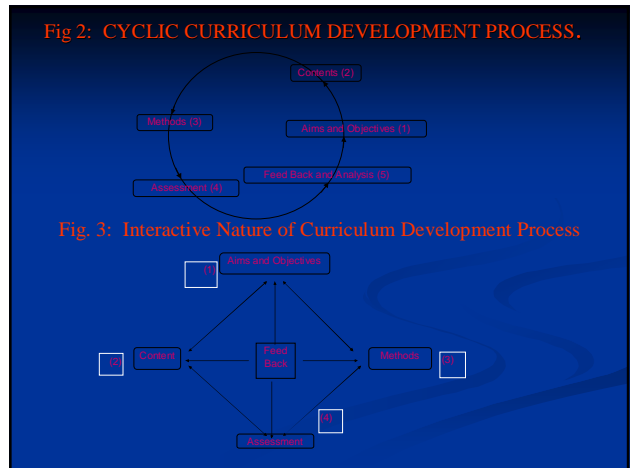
Fig 2: CYCLIC CURRICULUM DEVELOPMENT PROCESS.

Contents (2)

Methods (3)

Aims and Objectives (1)

Feed Back and Analysis (5)

Assessment (4)

Fig. 3: Interactive Nature of Curriculum Development Process

(1)

Aims and Objectives

(2)

Content

Feed Back

Methods

(3)

(4)

Assessment